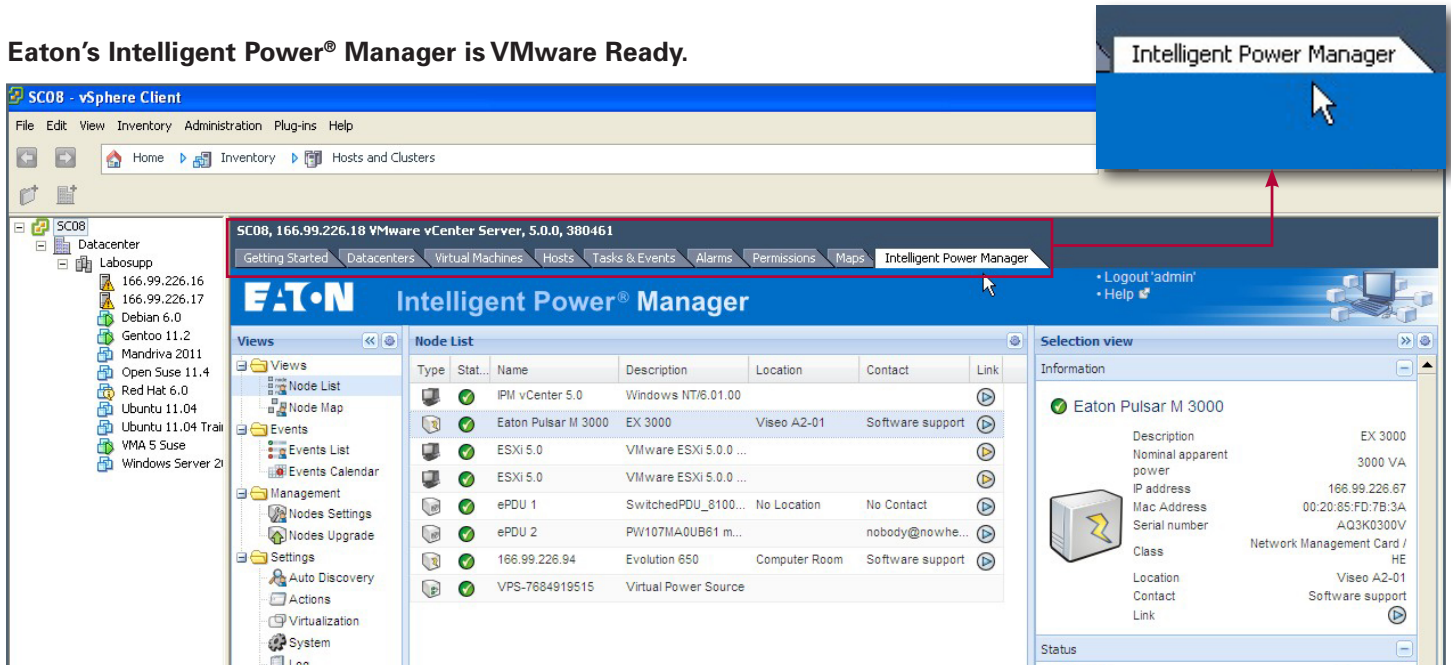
Eaton's Intelligent Power® Manager is VMware Ready.

Intelligent Power Manager

SC08 - vSphere Client

File Edit View Inventory Administration Plug-ins Help

Home Inventory Hosts and Clusters

SC08
Datacenter
Labosupp
166.99.226.16
166.99.226.17
Debian 6.0
Gentoo 11.2
Mandriva 2011
Open Suse 11.4
Red Hat 6.0
Ubuntu 11.04
Ubuntu 11.04 Trai
VMA 5 Suse
Windows Server 2

SC08, 166.99.226.18 VMware vCenter Server, 5.0.0, 380461

Getting Started | Datacenters | Virtual Machines | Hosts | Tasks & Events | Alarms | Permissions | Maps | Intelligent Power Manager

EAT·N Intelligent Power® Manager

• Logout 'admin'
• Help

Views

Views
Node List
Node Map
Events
Events List
Events Calendar
Management
Nodes Settings
Nodes Upgrade
Settings
Auto Discovery
Actions
Virtualization
System
Log

Node List

| Type | Stat... | Name | Description | Location | Contact | Link |
|---|---|---|---|---|---|---|
| | | IPM vCenter 5.0 | Windows NT/6.01.00 | | | |
| | | Eaton Pulsar M 3000 | EX 3000 | Viseo A2-01 | Software support | |
| | | ESXi 5.0 | VMware ESXi 5.0.0 ... | | | |
| | | ESXi 5.0 | VMware ESXi 5.0.0 ... | | | |
| | | ePDU 1 | SwitchedPDU_8100... | No Location | No Contact | |
| | | ePDU 2 | PW107MA0UB61 m... | | nobody@nowhe... | |
| | | 166.99.226.94 | Evolution 650 | Computer Room | Software support | |
| | | VPS-7684919515 | Virtual Power Source | | | |

Selection view

Information

Eaton Pulsar M 3000

| | |
|---|---|
| Description | EX 3000 |
| Nominal apparent power | 3000 VA |
| IP address | 166.99.226.67 |
| Mac Address | 00:20:85:FD:7B:3A |
| Serial number | AQ3K0300V |
| Class | Network Management Card / HE |
| Location | Viseo A2-01 |
| Contact | Software support |
| Link | |

Status